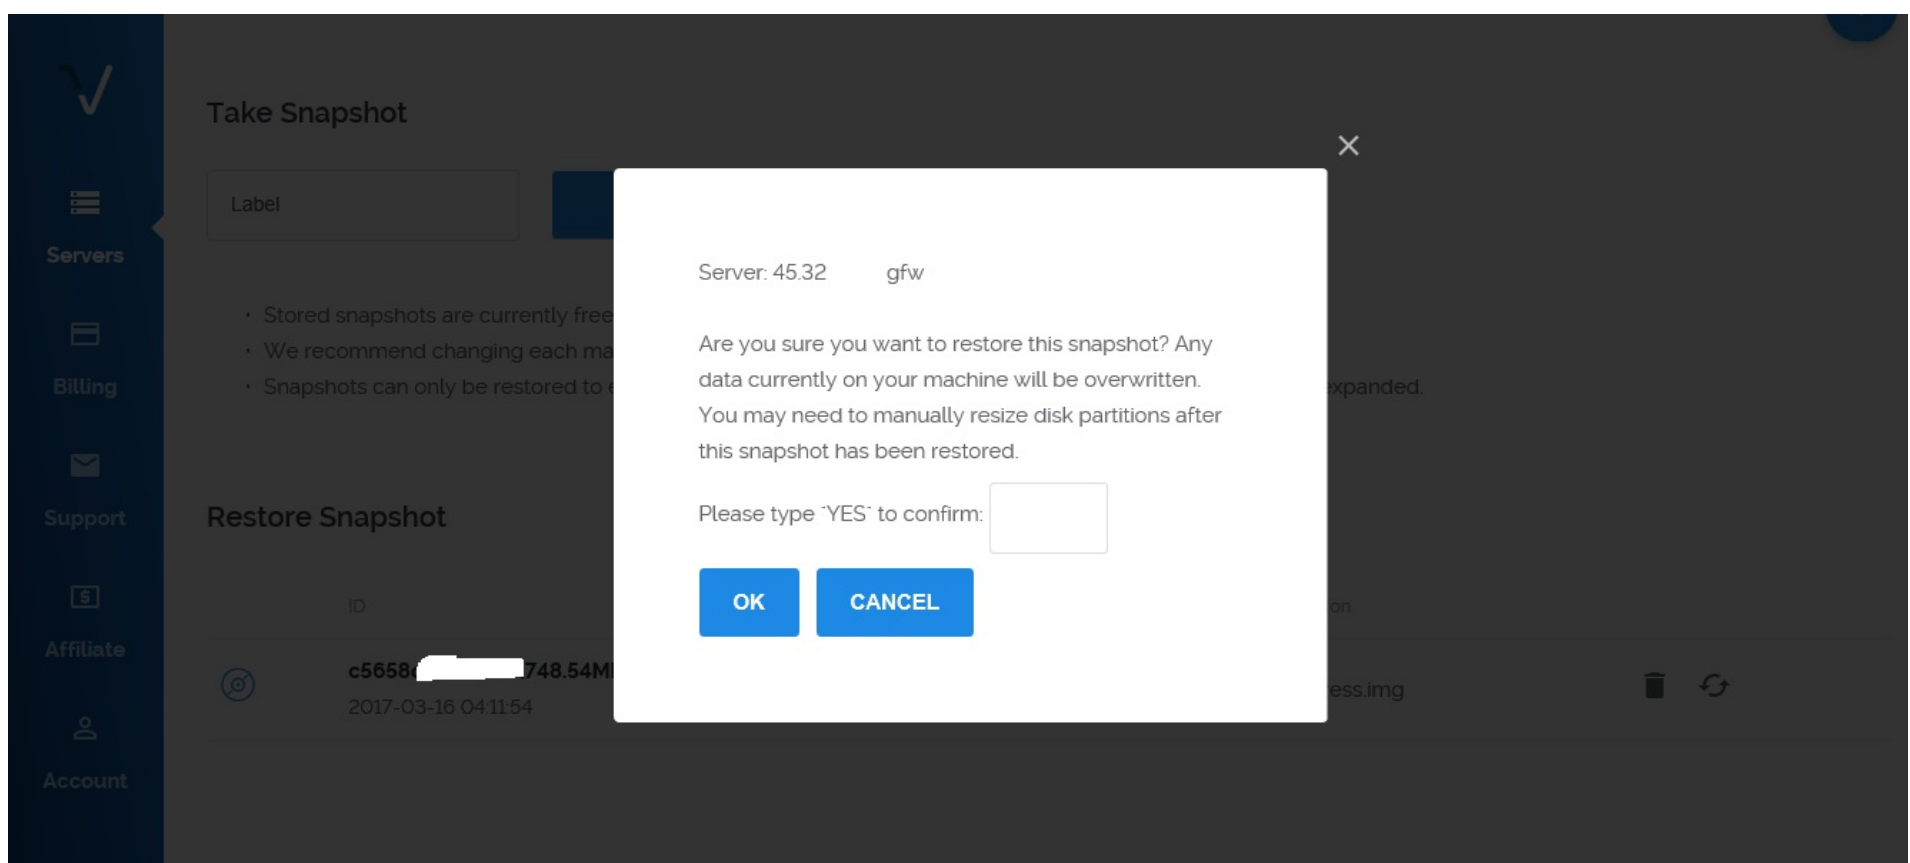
Servers

Billing

Support

Affiliate

Account

Take Snapshot

Label

· Stored snapshots are currently free
· We recommend changing each ma
· Snapshots can only be restored to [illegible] expanded.

Restore Snapshot

ID

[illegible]on

c5658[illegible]748.54M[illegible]
2017-03-16 04:11:54

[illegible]ess.img

×

Server: 45.32 gfw

Are you sure you want to restore this snapshot? Any data currently on your machine will be overwritten. You may need to manually resize disk partitions after this snapshot has been restored.

Please type `YES` to confirm:

OK

CANCEL